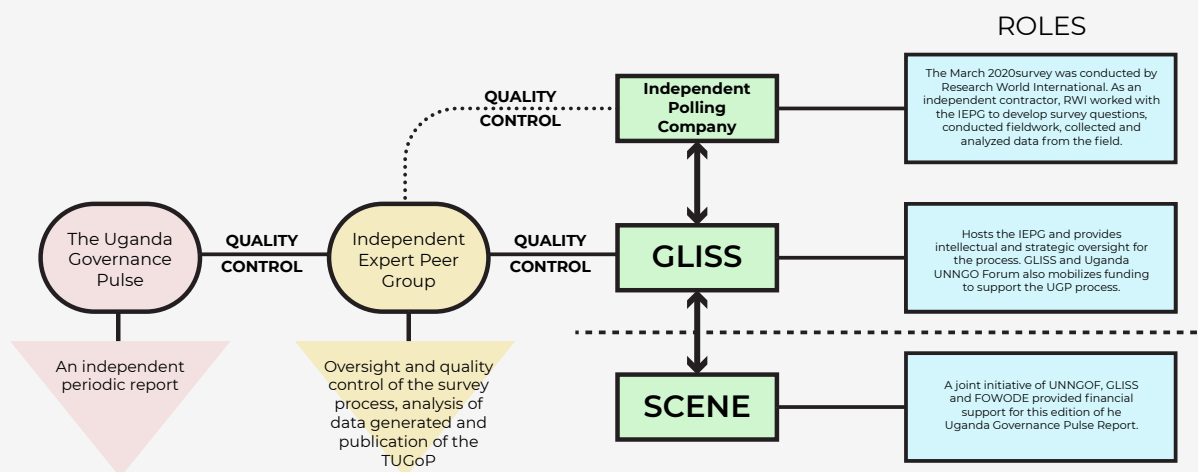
ROLES

The Uganda Governance Pulse

An independent periodic report

QUALITY CONTROL

Independent Expert Peer Group

Oversight and quality control of the survey process, analysis of data generated and publication of the TUGoP

QUALITY CONTROL

QUALITY CONTROL

Independent Polling Company

The March 2020survey was conducted by Research World International. As an independent contractor, RWI worked with the IEPG to develop survey questions, conducted fieldwork, collected and analyzed data from the field.

GLISS

Hosts the IEPG and provides intellectual and strategic oversight for the process. GLISS and Uganda UNNGO Forum also mobilizes funding to support the UGP process.

SCENE

A joint initiative of UNNGOF, GLISS and FOWODE provided financial support for this edition of he Uganda Governance Pulse Report.